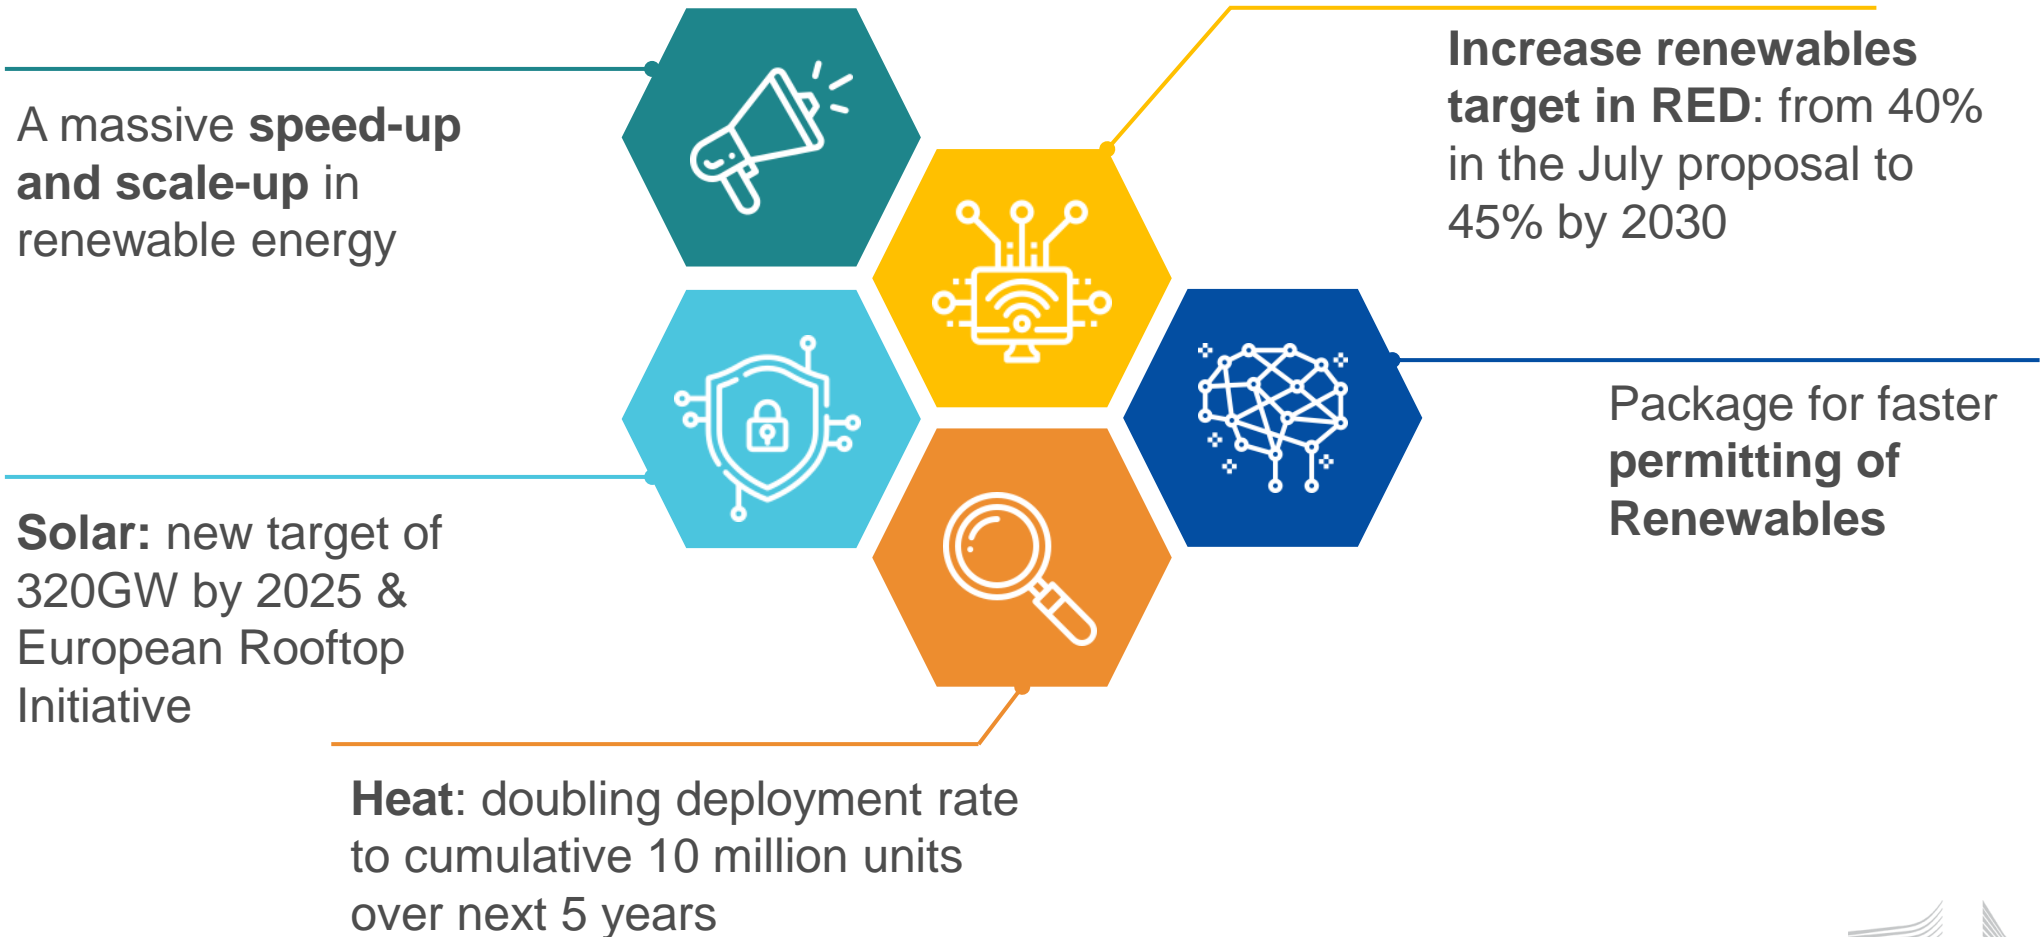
A massive **speed-up and scale-up** in renewable energy

**Increase renewables target in RED**: from 40% in the July proposal to 45% by 2030

Package for faster **permitting of Renewables**

**Solar:** new target of 320GW by 2025 & European Rooftop Initiative

**Heat**: doubling deployment rate to cumulative 10 million units over next 5 years